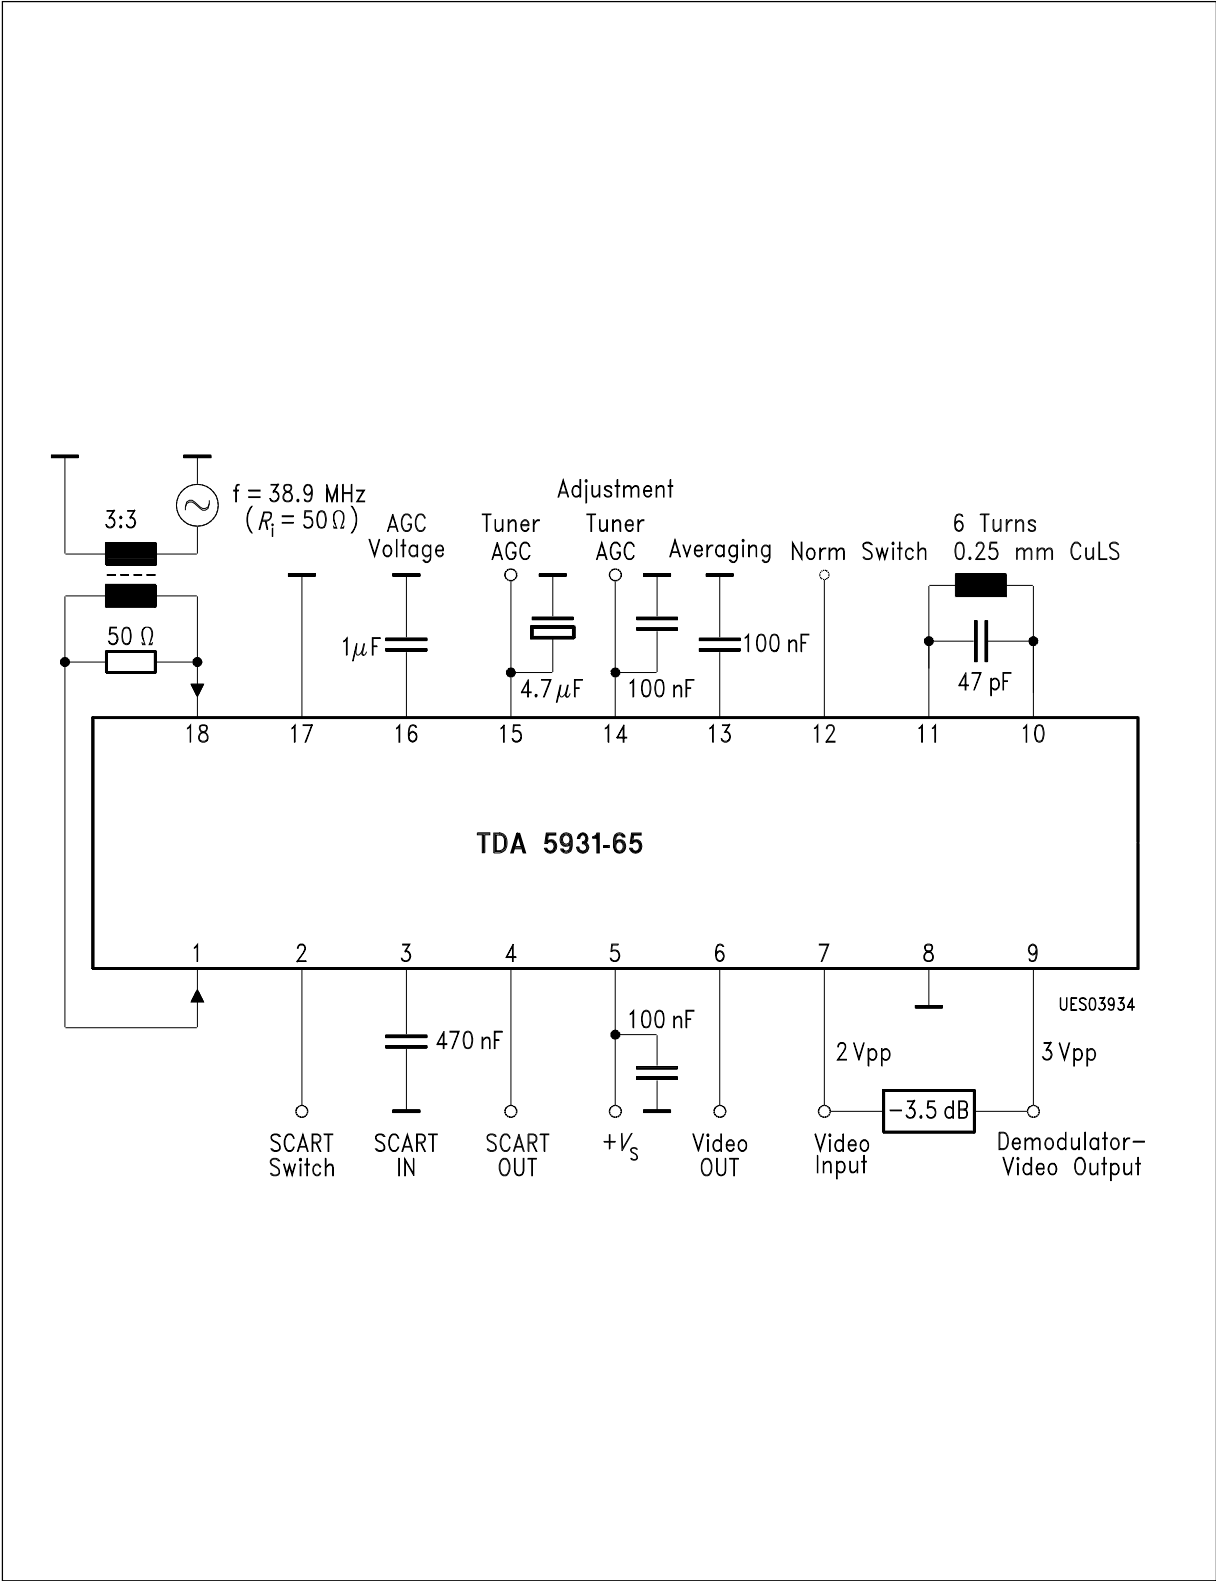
f = 38.9 MHz
($R_i = 50\,\Omega$)

3:3

50 Ω

AGC Voltage

Adjustment

Tuner AGC

Tuner AGC

Averaging

Norm Switch

6 Turns 0.25 mm CuLS

1µF

4.7µF

100 nF

100 nF

47 pF

18 17 16 15 14 13 12 11 10

TDA 5931-65

1 2 3 4 5 6 7 8 9

UES03934

470 nF

100 nF

2 Vpp

3 Vpp

−3.5 dB

SCART Switch

SCART IN

SCART OUT

$+V_S$

Video OUT

Video Input

Demodulator– Video Output